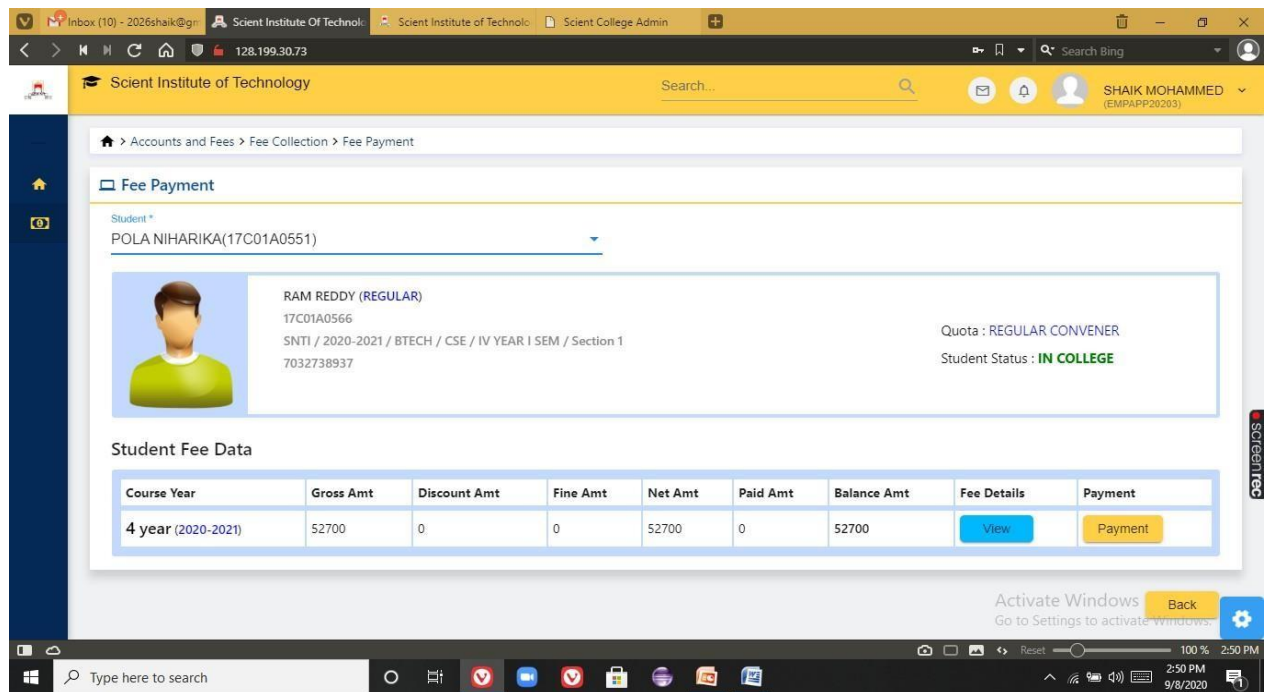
Inbox (10) - 2026shaik@gm
Scient Institute Of Technolo
Scient Institute of Technolo
Scient College Admin

128.199.30.73
Search Bing

Scient Institute of Technology
Search...
SHAIK MOHAMMED
(EMPAPP20203)

> Accounts and Fees > Fee Collection > Fee Payment

Fee Payment

Student *
POLA NIHARIKA(17C01A0551)

RAM REDDY (REGULAR)
17C01A0566
SNTI / 2020-2021 / BTECH / CSE / IV YEAR I SEM / Section 1
7032738937

Quota : REGULAR CONVENER
Student Status : IN COLLEGE

Student Fee Data

| Course Year | Gross Amt | Discount Amt | Fine Amt | Net Amt | Paid Amt | Balance Amt | Fee Details | Payment |
|---|---|---|---|---|---|---|---|---|
| 4 year (2020-2021) | 52700 | 0 | 0 | 52700 | 0 | 52700 | View | Payment |

screenrec

Activate Windows
Go to Settings to activate Windows.
Back

Reset 100 % 2:50 PM

Type here to search
2:50 PM
9/8/2020